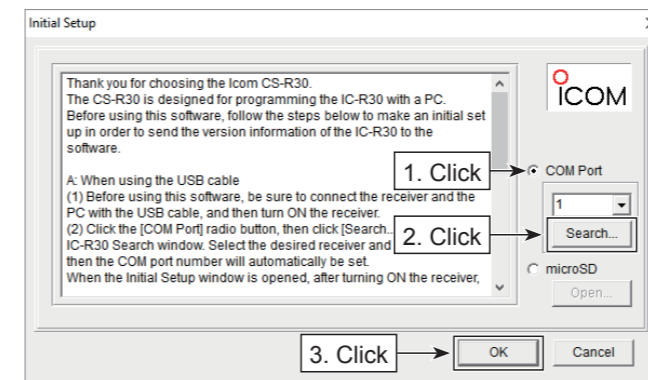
Initial Setup

Thank you for choosing the Icom CS-R30.
The CS-R30 is designed for programming the IC-R30 with a PC.
Before using this software, follow the steps below to make an initial set up in order to send the version information of the IC-R30 to the software.

A: When using the USB cable
(1) Before using this software, be sure to connect the receiver and the PC with the USB cable, and then turn ON the receiver.
(2) Click the [COM Port] radio button, then click [Search... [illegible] IC-R30 Search window. Select the desired receiver and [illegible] then the COM port number will automatically be set.
When the Initial Setup window is opened, after turning ON the receiver,

ICOM

1. Click

COM Port

1

2. Click

Search...

microSD

Open...

3. Click

OK

Cancel